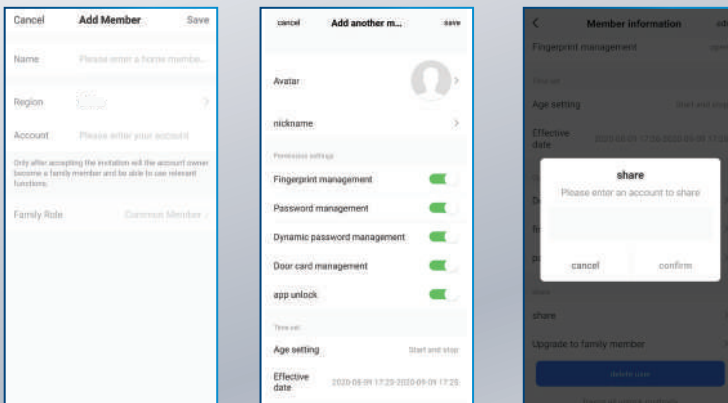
Cancel Add Member Save

Name Please enter a home member...

Region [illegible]

Account Please enter your account

Only after accepting the invitation will the account owner become a family member and be able to use relevant functions.

Family Role Common Member

cancel Add another m... save

Avatar

nickname

Permission settings

Fingerprint management

Password management

Dynamic password management

Door card management

app unlock

Time set

Age setting Start and stop

Effective date 2020-09-09 17:25-2020-09-09 17:25

Member information

Fingerprint management

Time set

Age setting Start and stop

Effective date 2020-09-09 17:25-2020-09-09 17:25

share

Please enter an account to share

cancel confirm

share

Upgrade to family member

delete user

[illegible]